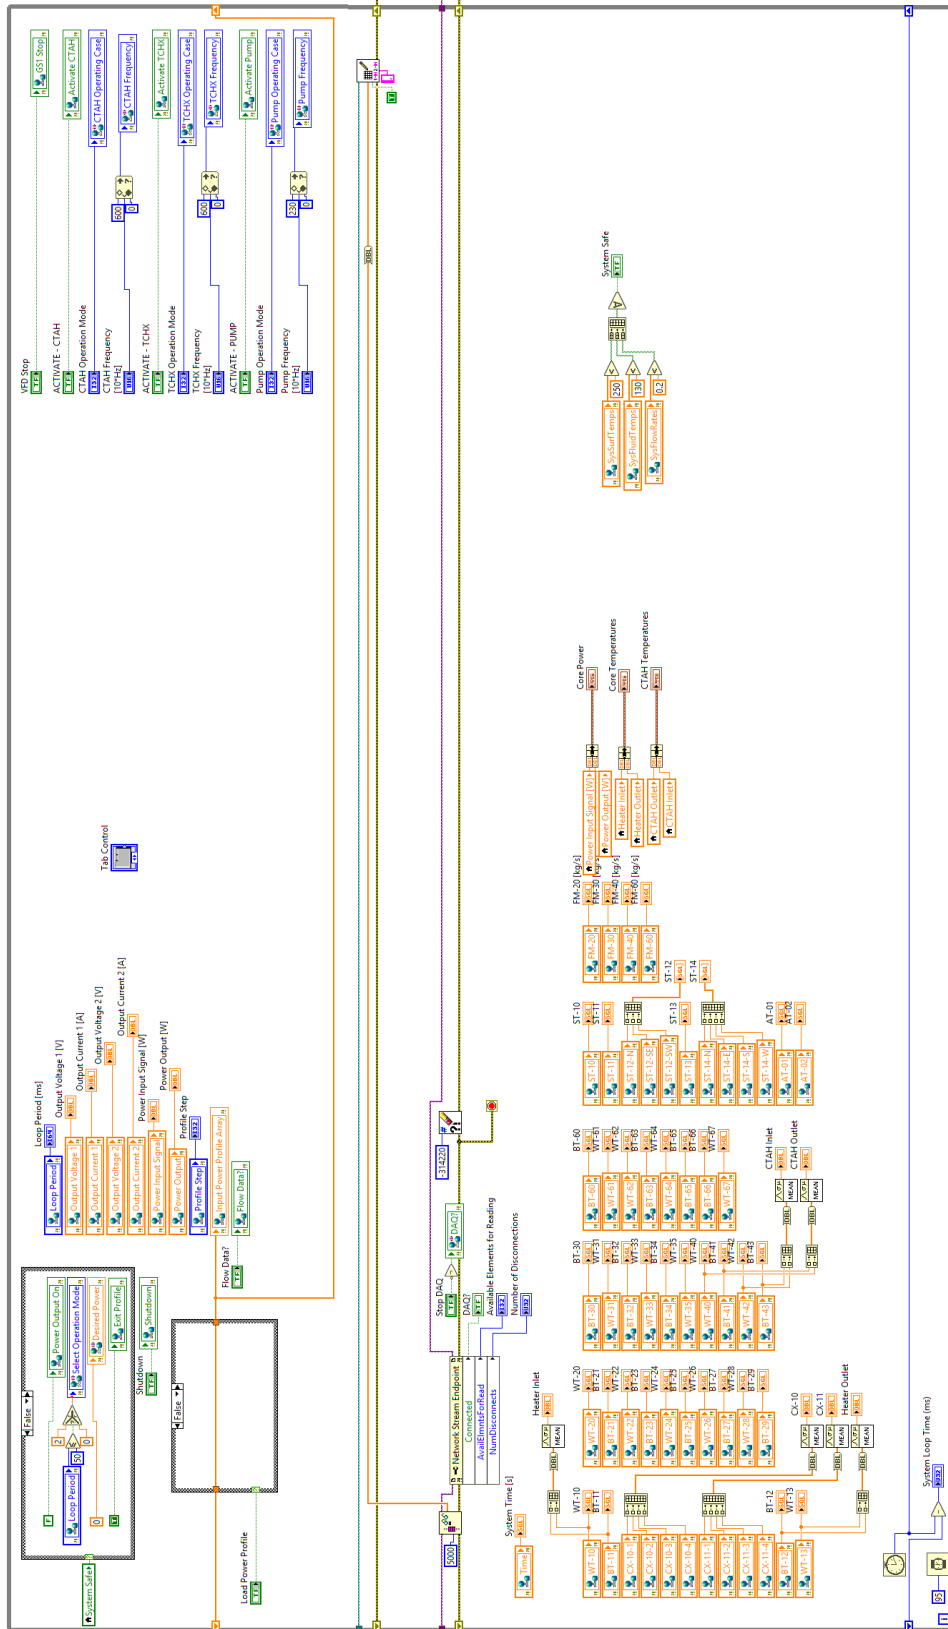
GS1 Stop
Activate CTAH
CTAH Operating Case
CTAH Frequency
Activate TCHX
TCHX Operating Case
TCHX Frequency
Activate Pump
Pump Operating Case
Pump Frequency
VFD Stop
ACTIVATE - CTAH
CTAH Operation Mode
CTAH Frequency [10*Hz]
ACTIVATE - TCHX
TCHX Operation Mode
TCHX Frequency [10*Hz]
ACTIVATE - PUMP
Pump Operation Mode
Pump Frequency [10*Hz]
600
0
600
0
230
0
DBL
System Safe
250
130
0.2
SysSurfTemps
SysFluidTemps
SysFlowRates
Core Power
Core Temperatures
CTAH Temperatures
Power Input Signal [W]
Power Output [W]
Heater Inlet
Heater Outlet
CTAH Outlet
CTAH Inlet
Tab Control
FM-20 [kg/s]
FM-30 [kg/s]
FM-40 [kg/s]
FM-60 [kg/s]
FM-20
FM-30
FM-40
FM-60
ST-10
ST-11
ST-12
ST-13
ST-14
AT-01
AT-02
BT-10
BT-11
ST-12-N
ST-12-SE
ST-12-SW
ST-13
ST-14-N
ST-14-E
ST-14-S
ST-14-W
AT-01
AT-02
Loop Period [ms]
Output Voltage 1 [V]
Output Current 1 [A]
Output Voltage 2 [V]
Output Current 2 [A]
Power Input Signal [W]
Power Output [W]
Profile Step
Loop Period
Output Voltage 1
Output Current 1
Output Voltage 2
Output Current 2
Power Input Signal
Power Output
Profile Step
Input Power Profile Array
Flow Data
Flow Data?
BT-60
WT-61
BT-62
BT-63
WT-64
BT-65
BT-66
WT-67
CTAH Inlet
CTAH Outlet
BT-60
WT-61
WT-62
BT-63
WT-64
BT-65
BT-66
WT-67
MEAN
MEAN
BT-30
WT-31
BT-32
WT-33
BT-34
WT-35
BT-36
WT-40
BT-41
WT-42
BT-43
BT-30
BT-31
BT-32
WT-33
BT-34
WT-35
BT-36
WT-40
BT-41
WT-42
BT-43
-314220
Stop DAQ
DAQ?
Available Elements for Reading
Number of Disconnections
DAQ
Network Stream Endpoint
Connected
AvailElmntsForRead
NumDisconnects
False
Power Output On
Select Operation Mode
Desired Power
Exit Profile
Shutdown
Shutdown
2
50
0
Loop Period
System Safe
False
Load Power Profile
5000
System Time [s]
Time
Heater Inlet
MEAN
WT-20
BT-21
WT-22
BT-23
WT-24
BT-25
WT-26
BT-27
WT-28
BT-29
WT-20
BT-21
WT-22
BT-23
WT-24
BT-25
WT-26
BT-27
WT-28
BT-29
CX-10
CX-11
Heater Outlet
MEAN
MEAN
MEAN
WT-10
BT-11
BT-12
WT-13
BT-10
BT-11
CX-10-1
CX-10-2
CX-10-3
CX-10-4
CX-11-1
CX-11-2
CX-11-3
CX-11-4
BT-12
WT-13
System Loop Time (ms)